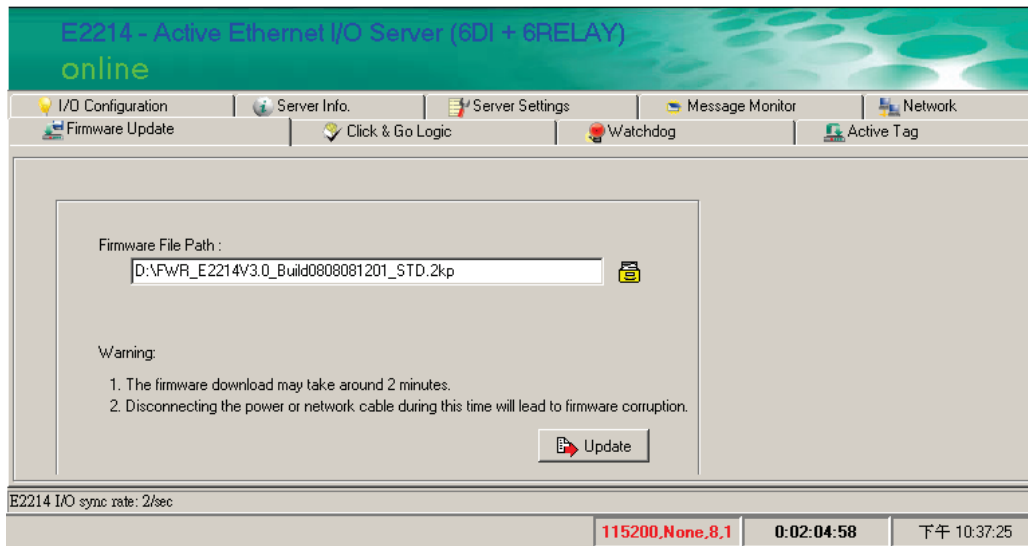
E2214 - Active Ethernet I/O Server (6DI + 6RELAY)
online

I/O Configuration | Server Info. | Server Settings | Message Monitor | Network
Firmware Update | Click & Go Logic | Watchdog | Active Tag

Firmware File Path :
D:\FWR_E2214V3.0_Build0808081201_STD.2kp

Warning:
1. The firmware download may take around 2 minutes.
2. Disconnecting the power or network cable during this time will lead to firmware corruption.

Update

E2214 I/O sync rate: 2/sec

115200,None,8,1 | 0:02:04:58 | 下午 10:37:25